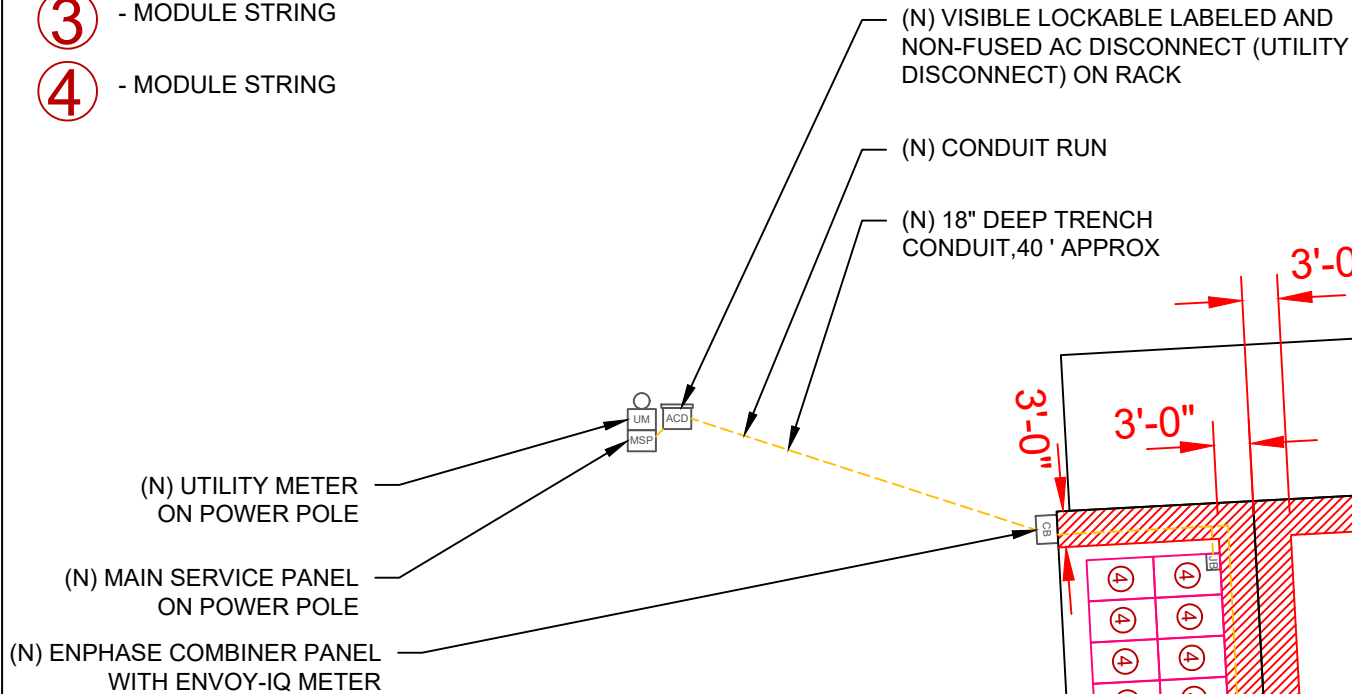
3 - MODULE STRING

4 - MODULE STRING

(N) VISIBLE LOCKABLE LABELED AND NON-FUSED AC DISCONNECT (UTILITY DISCONNECT) ON RACK

(N) CONDUIT RUN

(N) 18" DEEP TRENCH CONDUIT,40 ' APPROX

3'-0

3'-0"

3'-0"

UM

ACD

MSP

CB

JB

(N) UTILITY METER ON POWER POLE

(N) MAIN SERVICE PANEL ON POWER POLE

(N) ENPHASE COMBINER PANEL WITH ENVOY-IQ METER

4 4
4 4
4 4